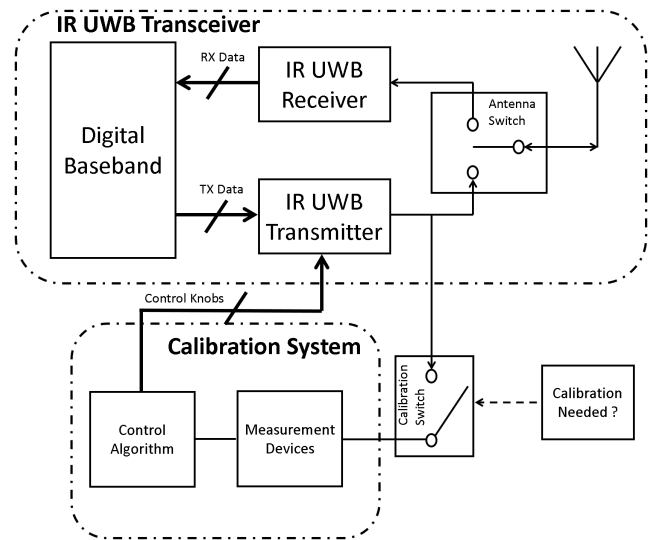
IR UWB Transceiver

RX Data

IR UWB Receiver

Digital Baseband

Antenna Switch

TX Data

IR UWB Transmitter

Control Knobs

Calibration System

Calibration Switch

Calibration Needed ?

Control Algorithm

Measurement Devices